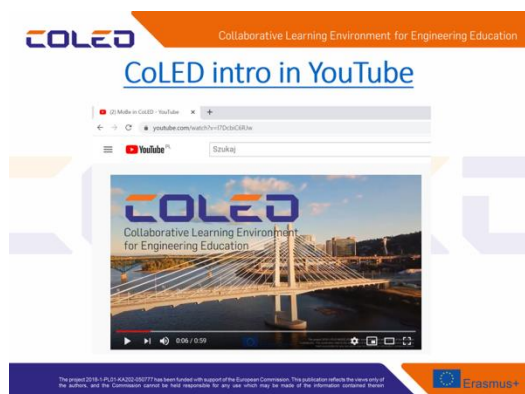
COLED

Collaborative Learning Environment for Engineering Education

CoLED intro in YouTube

(2) Movie in CoLED - YouTube

youtube.com/watch?v=I7DcbiCXRJw

YouTube PL

Szukaj

COLED

Collaborative Learning Environment for Engineering Education

0:06 / 0:59

The project 2018-1-PL01-KA202-050777 has been funded with support of the European Commission. This publication reflects the views only of the authors, and the Commission cannot be held responsible for any use which may be made of the information contained therein

Erasmus+